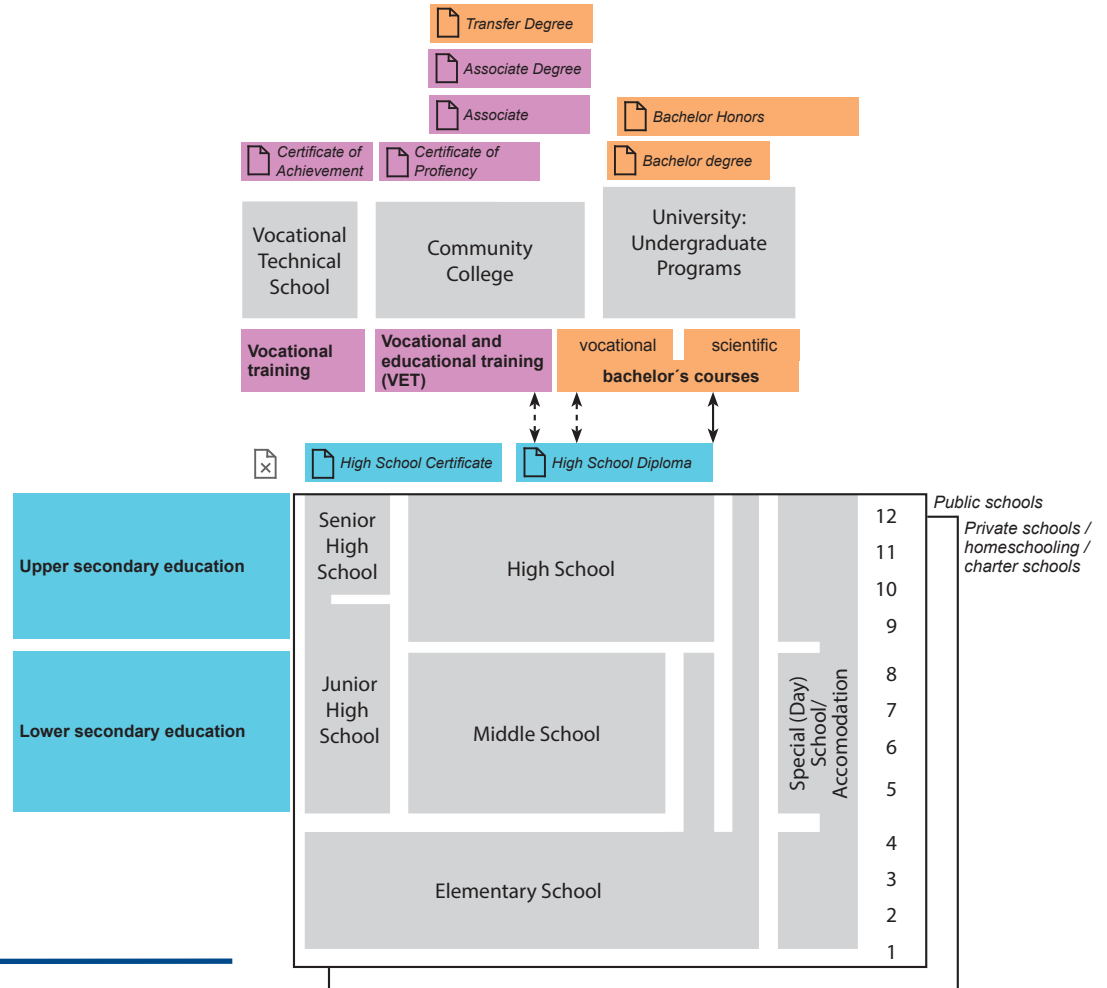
Transfer Degree

Associate Degree

Associate

Bachelor Honors

Certificate of Achievement

Certificate of Profiency

Bachelor degree

Vocational Technical School

Community College

University: Undergraduate Programs

Vocational training

Vocational and educational training (VET)

vocational

scientific

bachelor´s courses

High School Certificate

High School Diploma

Public schools

Private schools / homeschooling / charter schools

Upper secondary education

Lower secondary education

Senior High School

High School

Junior High School

Middle School

Special (Day) School/ Accomodation

Elementary School

12
11
10
9
8
7
6
5
4
3
2
1